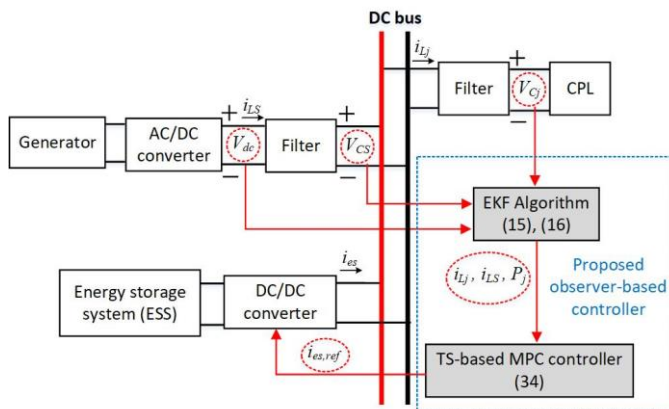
DC bus

$i_{Lj}$

+

Filter

$V_{Cj}$

CPL

−

Generator

AC/DC converter

+

$i_{LS}$

$V_{dc}$

−

Filter

+

$V_{CS}$

−

EKF Algorithm (15), (16)

$i_{Lj}$ , $i_{LS}$ , $P_j$

Proposed observer-based controller

$i_{es}$

Energy storage system (ESS)

DC/DC converter

$i_{es,ref}$

TS-based MPC controller (34)